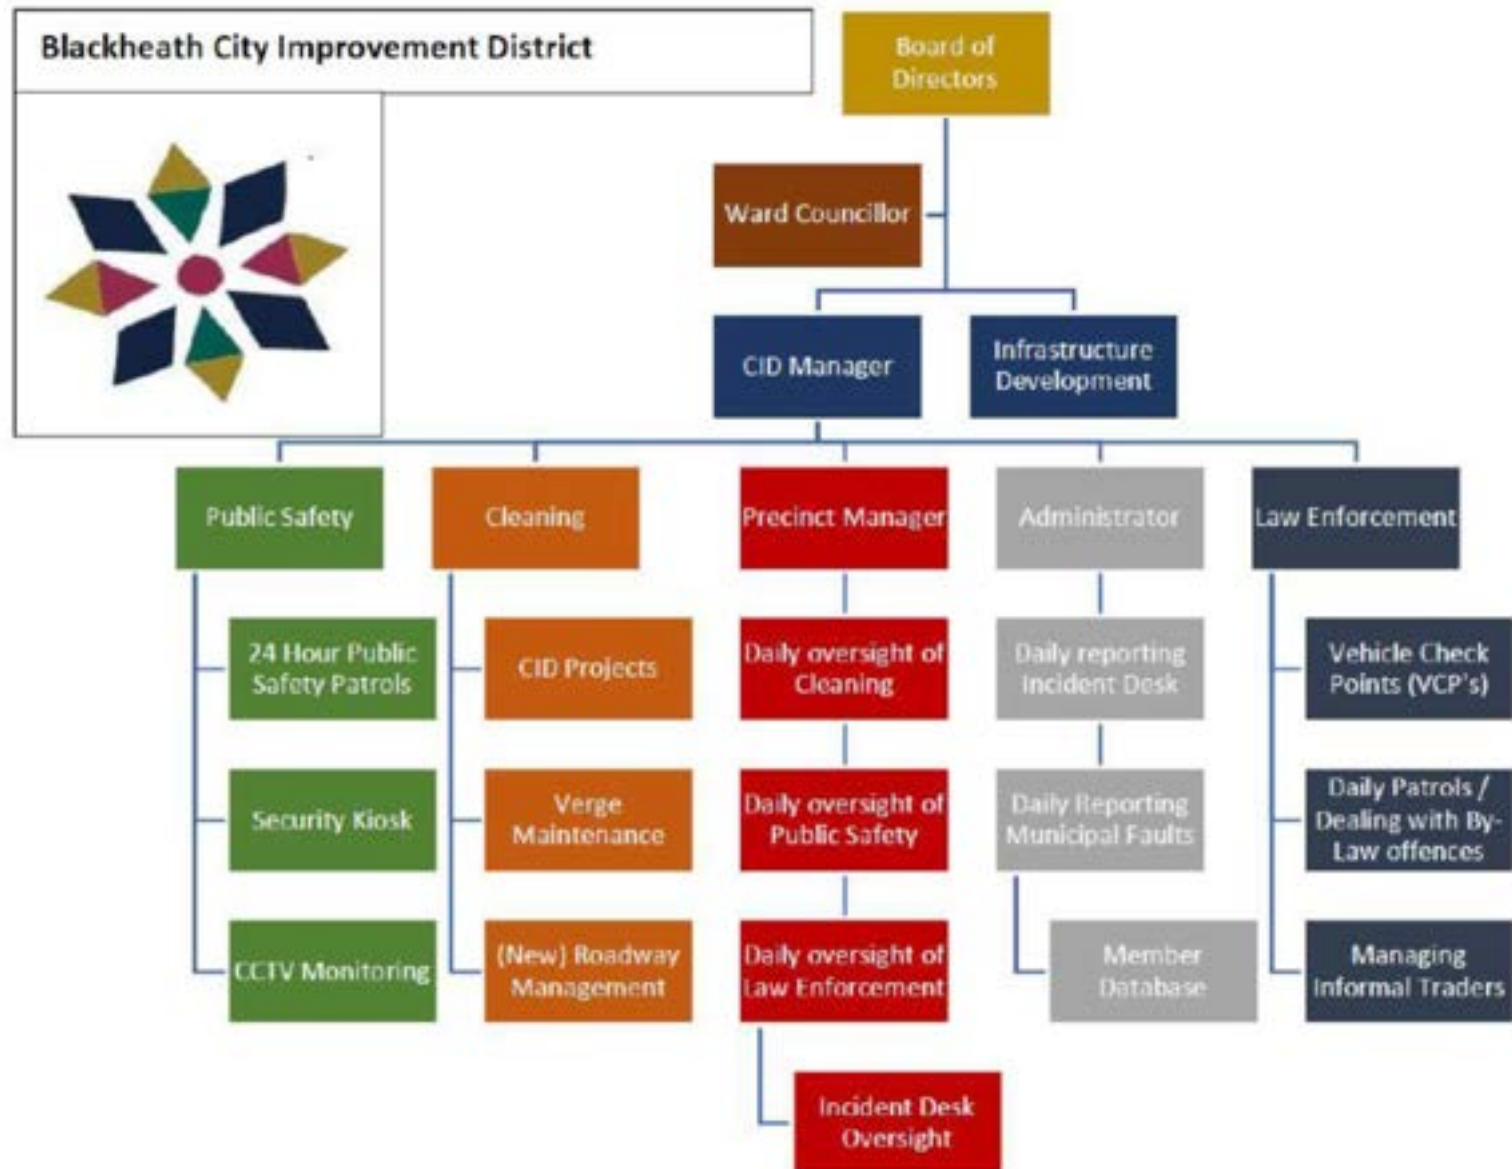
Blackheath City Improvement District

Board of Directors

Ward Councillor

CID Manager

Infrastructure Development

Public Safety

24 Hour Public Safety Patrols

Security Kiosk

CCTV Monitoring

Cleaning

CID Projects

Verge Maintenance

(New) Roadway Management

Precinct Manager

Daily oversight of Cleaning

Daily oversight of Public Safety

Daily oversight of Law Enforcement

Incident Desk Oversight

Administrator

Daily reporting Incident Desk

Daily Reporting Municipal Faults

Member Database

Law Enforcement

Vehicle Check Points (VCP's)

Daily Patrols / Dealing with By-Law offences

Managing Informal Traders